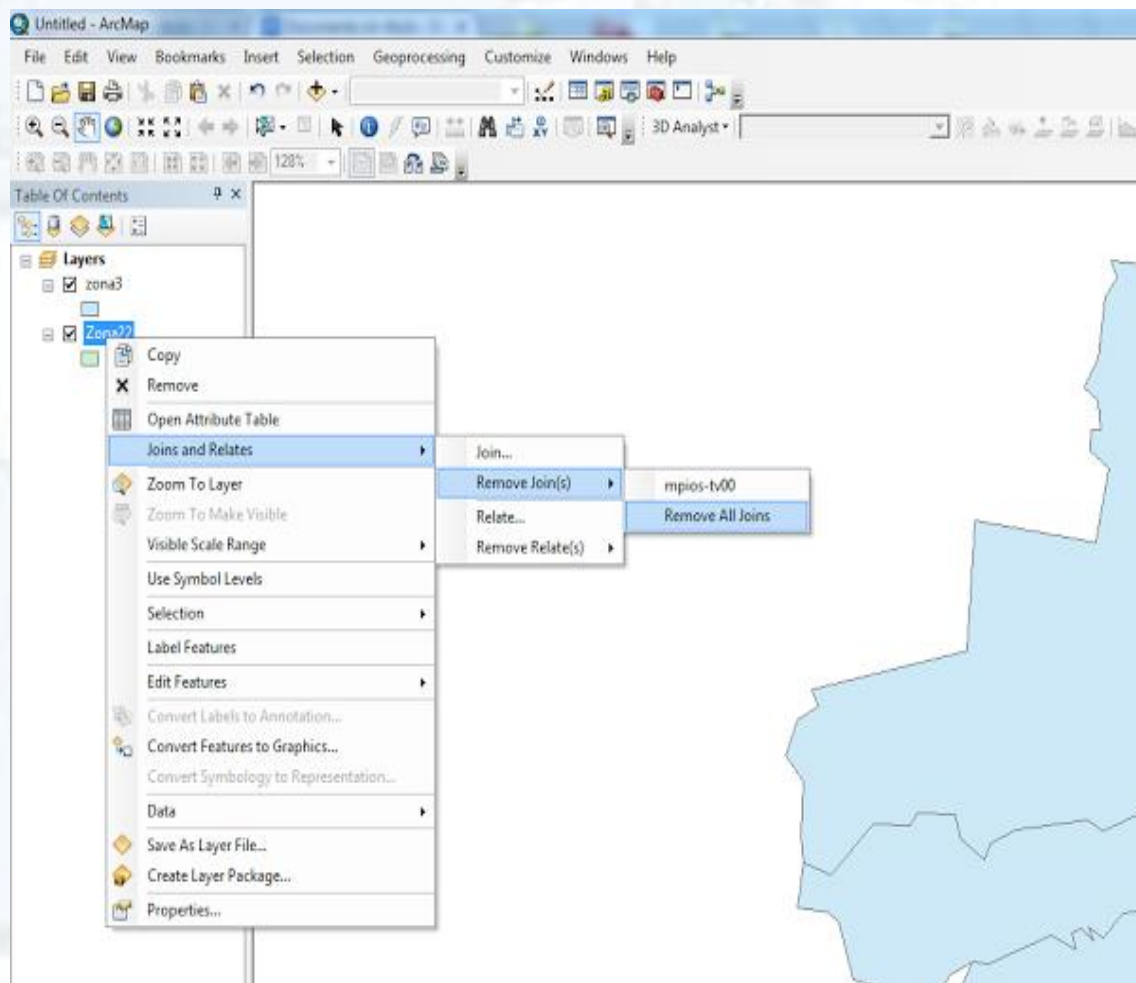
Untitled - ArcMap

File Edit View Bookmarks Insert Selection Geoprocessing Customize Windows Help

3D Analyst

128%

Table Of Contents

Layers

zona3

Zona22

Copy
Remove
Open Attribute Table
Joins and Relates
Zoom To Layer
Zoom To Make Visible
Visible Scale Range
Use Symbol Levels
Selection
Label Features
Edit Features
Convert Labels to Annotation...
Convert Features to Graphics...
Convert Symbology to Representation...
Data
Save As Layer File...
Create Layer Package...
Properties...

Join...
Remove Join(s)
Relate...
Remove Relate(s)

mpios-tv00
Remove All Joins